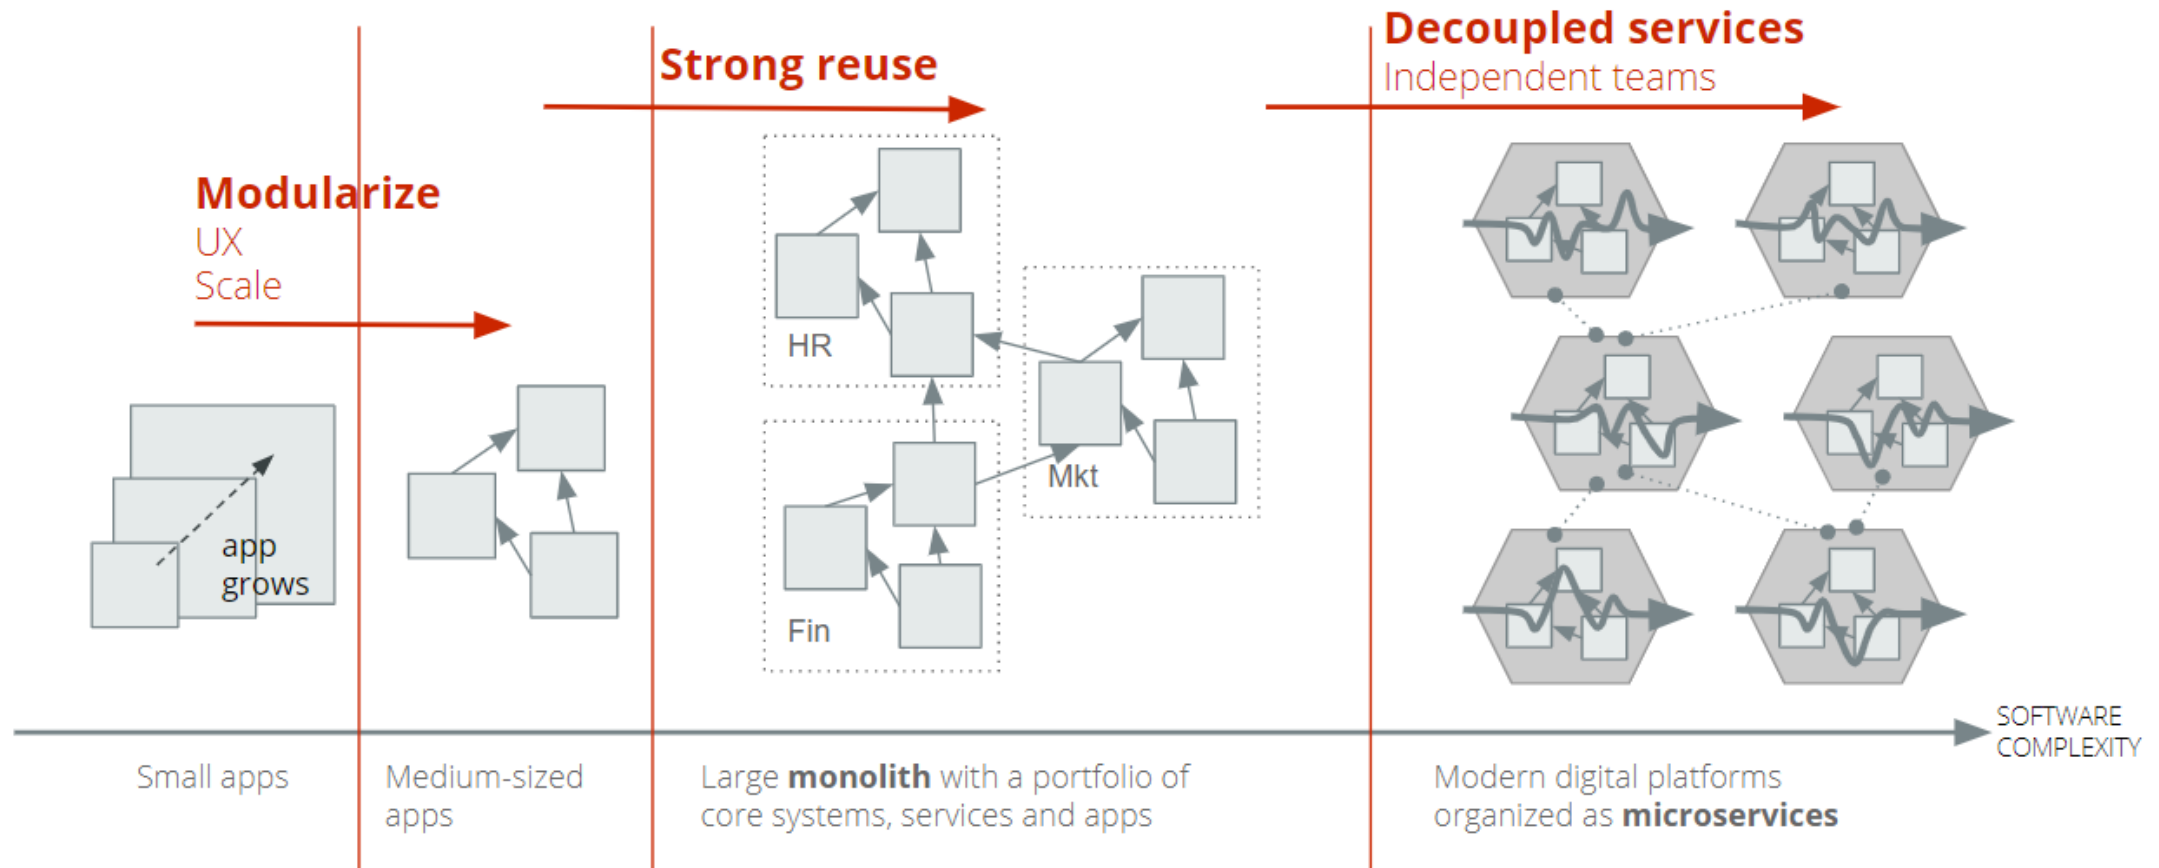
Decoupled services
Independent teams

Strong reuse

Modularize
UX
Scale

HR

Mkt

Fin

app grows

SOFTWARE COMPLEXITY

Small apps

Medium-sized apps

Large **monolith** with a portfolio of core systems, services and apps

Modern digital platforms organized as **microservices**